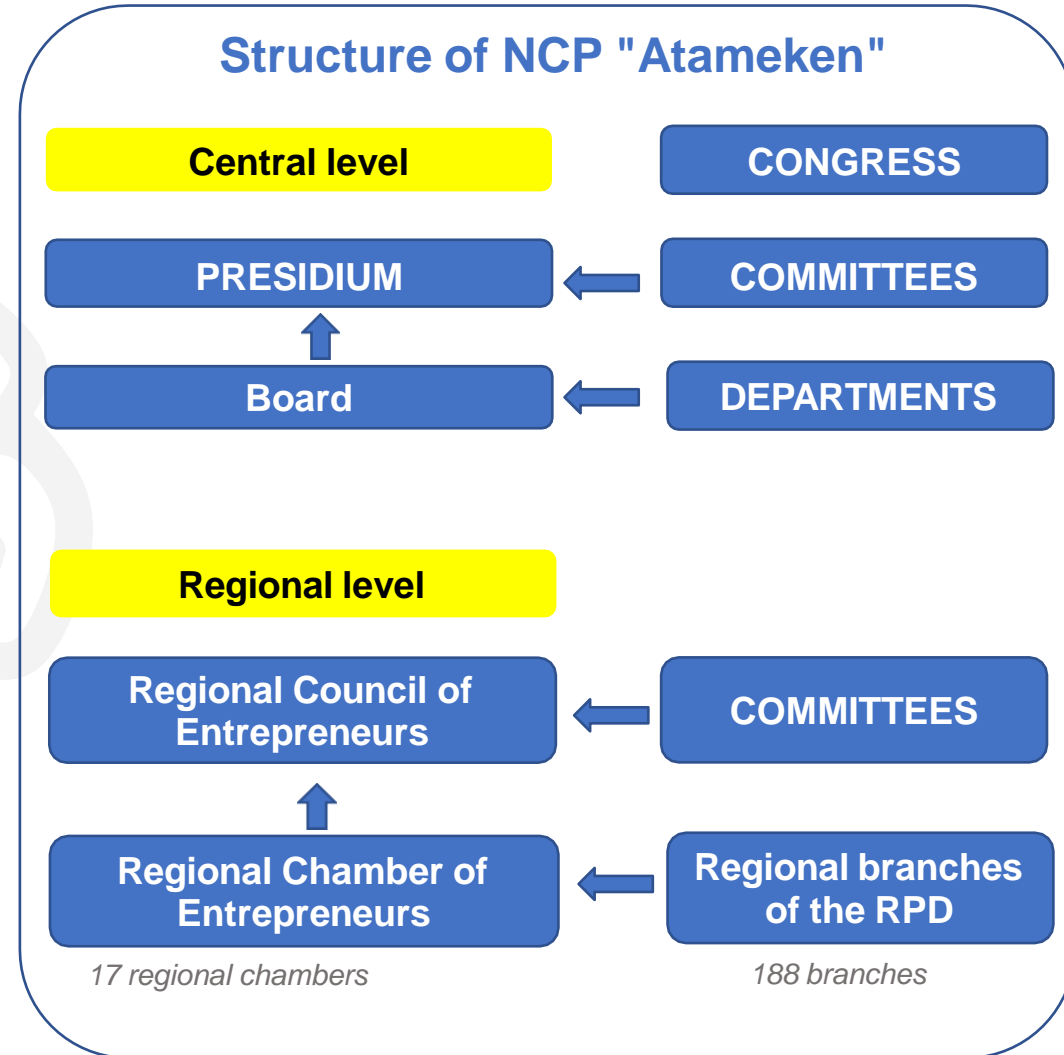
Structure of NCP "Atameken"

Central level

CONGRESS

PRESIDIUM

COMMITTEES

Board

DEPARTMENTS

Regional level

Regional Council of Entrepreneurs

COMMITTEES

Regional Chamber of Entrepreneurs

Regional branches of the RPD

17 regional chambers

188 branches